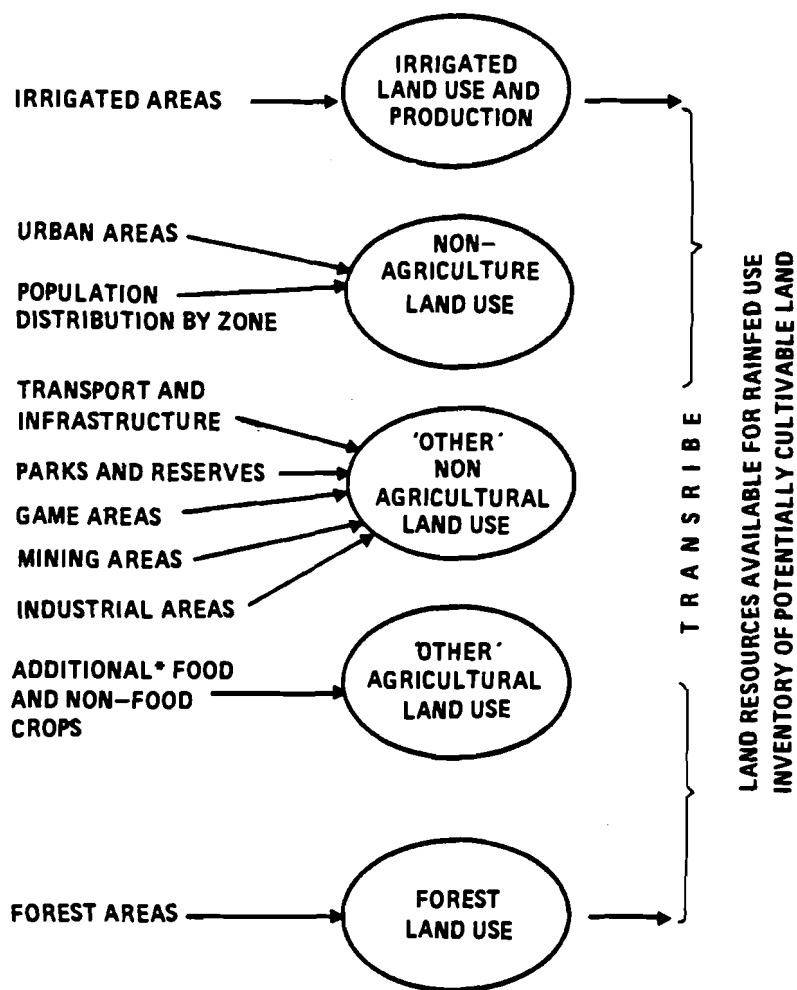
IRRIGATED AREAS

IRRIGATED LAND USE AND PRODUCTION

URBAN AREAS

POPULATION DISTRIBUTION BY ZONE

NON-AGRICULTURE LAND USE

TRANSPORT AND INFRASTRUCTURE

PARKS AND RESERVES

GAME AREAS

MINING AREAS

INDUSTRIAL AREAS

'OTHER' NON AGRICULTURAL LAND USE

ADDITIONAL* FOOD AND NON-FOOD CROPS

'OTHER' AGRICULTURAL LAND USE

FOREST AREAS

FOREST LAND USE

T R A N S R I B E

LAND RESOURCES AVAILABLE FOR RAINFED USE
INVENTORY OF POTENTIALLY CULTIVABLE LAND